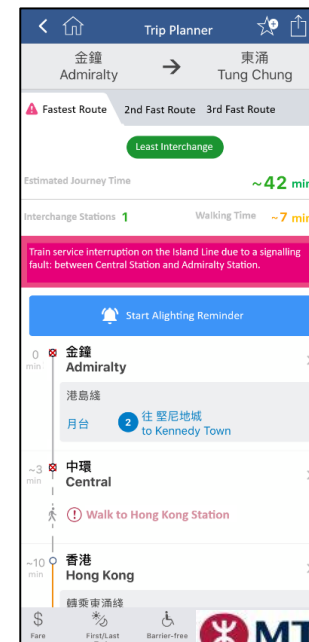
Trip Planner

金鐘
Admiralty

東涌
Tung Chung

Fastest Route 2nd Fast Route 3rd Fast Route

Least Interchange

Estimated Journey Time ~42 min

Interchange Stations 1 Walking Time ~7 min

Train service interruption on the Island Line due to a signalling fault: between Central Station and Admiralty Station.

Start Alighting Reminder

0 min 金鐘 Admiralty

港島綫

月台 2 往 堅尼地城 to Kennedy Town

~3 min 中環 Central

Walk to Hong Kong Station

~10 min 香港 Hong Kong

轉乘東涌綫

$ Fare First/Last Barrier-free MT